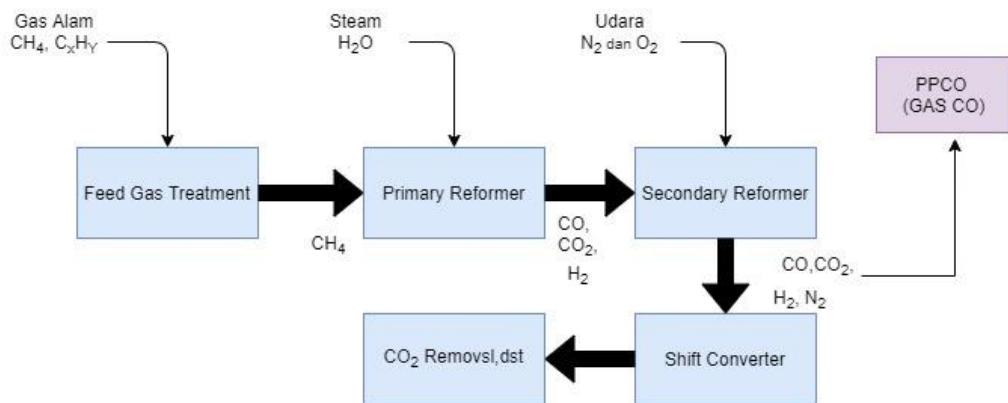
Gas Alam
$CH_4$, $C_XH_Y$

Steam
$H_2O$

Udara
$N_2$ dan $O_2$

PPCO
(GAS CO)

Feed Gas Treatment

Primary Reformer

Secondary Reformer

$CH_4$

CO,
$CO_2$,
$H_2$

CO,$CO_2$,
$H_2$, $N_2$

$CO_2$ Removsl,dst

Shift Converter